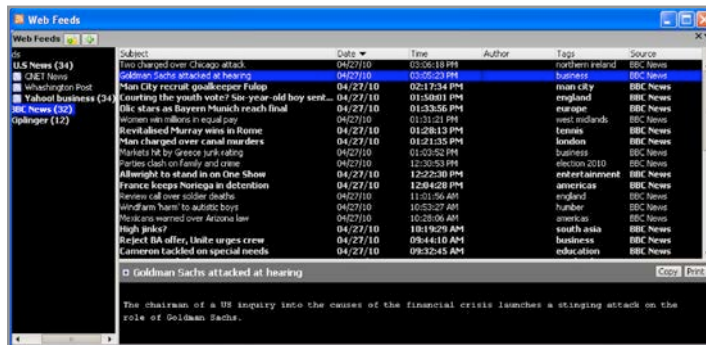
Web Feeds

Web Feeds

ds
U.S News (34)
CNET News
Washington Post
Yahoo! business (34)
BBC News (32)
Kiplinger (12)

| Subject | Date | Time | Author | Tags | Source |
|---|---|---|---|---|---|
| Two charged over Chicago attack | 04/27/10 | 03:06:18 PM | | northern ireland | BBC News |
| Goldman Sachs attacked at hearing | 04/27/10 | 03:05:23 PM | | business | BBC News |
| Man City recruit goalkeeper Fulop | 04/27/10 | 02:17:34 PM | | man city | BBC News |
| Courting the youth vote? Six-year-old boy sent... | 04/27/10 | 01:50:01 PM | | england | BBC News |
| Olic stars as Bayern Munich reach final | 04/27/10 | 01:33:56 PM | | europe | BBC News |
| Women win millions in equal pay | 04/27/10 | 01:31:21 PM | | west midlands | BBC News |
| Revitalised Murray wins in Rome | 04/27/10 | 01:28:13 PM | | tennis | BBC News |
| Man charged over canal murders | 04/27/10 | 01:21:35 PM | | london | BBC News |
| Markets hit by Greece junk rating | 04/27/10 | 01:03:52 PM | | business | BBC News |
| Parties clash on family and crime | 04/27/10 | 12:30:53 PM | | election 2010 | BBC News |
| Allwright to stand in on One Show | 04/27/10 | 12:22:30 PM | | entertainment | BBC News |
| France keeps Noriega in detention | 04/27/10 | 12:04:28 PM | | americas | BBC News |
| Review call over soldier deaths | 04/27/10 | 11:01:56 AM | | england | BBC News |
| Windfarm 'harm' to autistic boys | 04/27/10 | 10:53:27 AM | | humber | BBC News |
| Mexicans warned over Arizona law | 04/27/10 | 10:28:06 AM | | americas | BBC News |
| High jinks? | 04/27/10 | 10:19:29 AM | | south asia | BBC News |
| Reject BA offer, Unite urges crew | 04/27/10 | 09:44:10 AM | | business | BBC News |
| Cameron tackled on special needs | 04/27/10 | 09:32:45 AM | | education | BBC News |

Goldman Sachs attacked at hearing

Copy Print

The chairman of a US inquiry into the causes of the financial crisis launches a stinging attack on the role of Goldman Sachs.